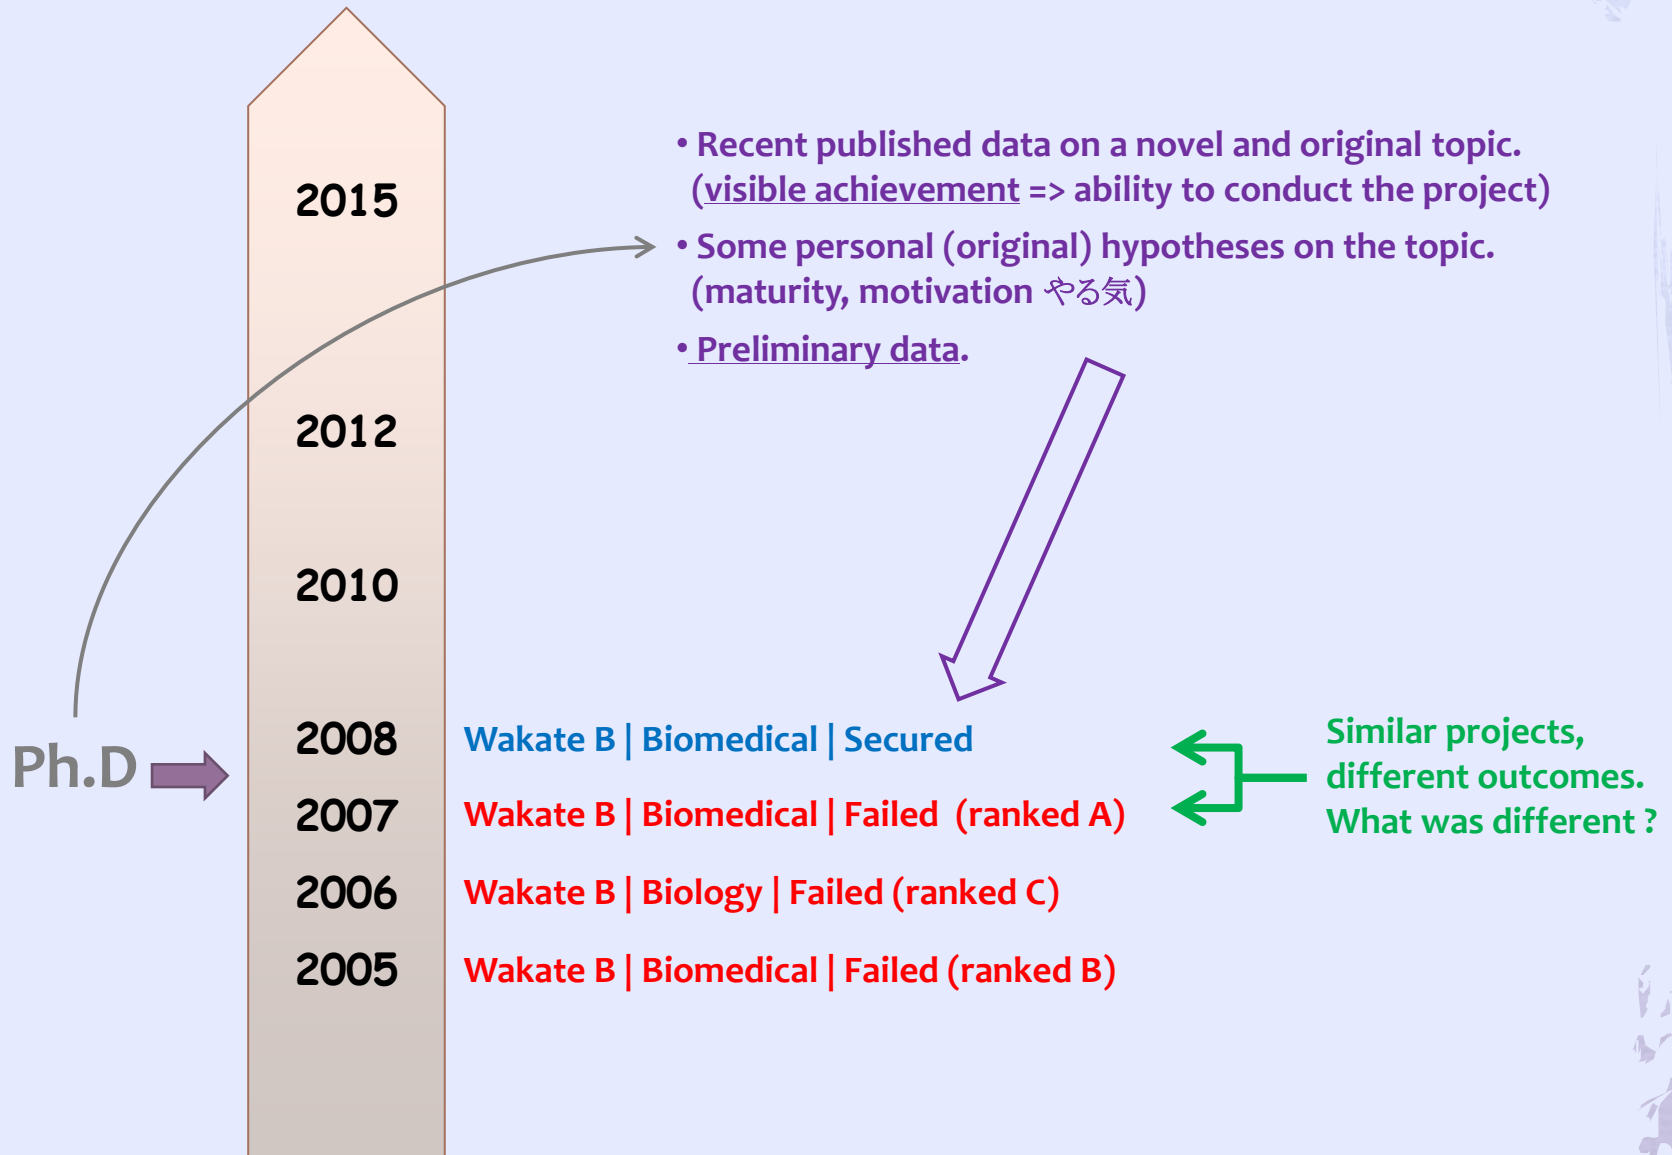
• Recent published data on a novel and original topic. (visible achievement => ability to conduct the project)

• Some personal (original) hypotheses on the topic. (maturity, motivation やる気)

• Preliminary data.

2015

2012

2010

Ph.D

2008 Wakate B | Biomedical | Secured

2007 Wakate B | Biomedical | Failed (ranked A)

2006 Wakate B | Biology | Failed (ranked C)

2005 Wakate B | Biomedical | Failed (ranked B)

Similar projects, different outcomes. What was different ?